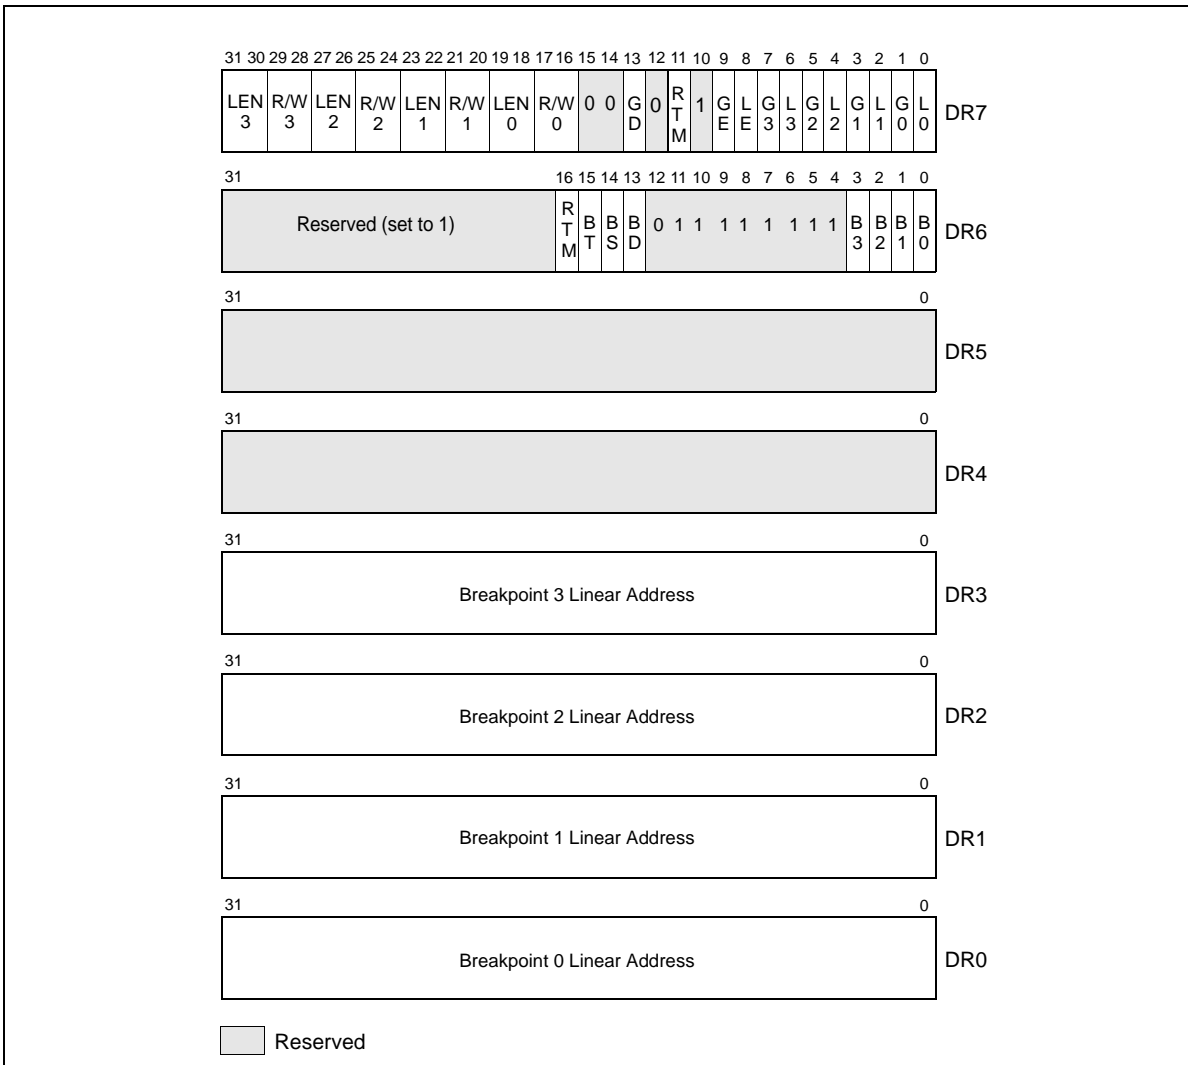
31 30 29 28 27 26 25 24 23 22 21 20 19 18 17 16 15 14 13 12 11 10 9 8 7 6 5 4 3 2 1 0

| LEN 3 | R/W 3 | LEN 2 | R/W 2 | LEN 1 | R/W 1 | LEN 0 | R/W 0 | 0 0 | GD | 0 | RTM | 1 | GE | LE | G3 | L3 | G2 | L2 | G1 | L1 | G0 | L0 |
|---|---|---|---|---|---|---|---|---|---|---|---|---|---|---|---|---|---|---|---|---|---|---|

DR7

31 16 15 14 13 12 11 10 9 8 7 6 5 4 3 2 1 0

| Reserved (set to 1) | RTM | BT | BS | BD | 0 1 1 1 1 1 1 1 1 | B3 | B2 | B1 | B0 |
|---|---|---|---|---|---|---|---|---|---|

DR6

31 0

DR5

31 0

DR4

31 0

Breakpoint 3 Linear Address

DR3

31 0

Breakpoint 2 Linear Address

DR2

31 0

Breakpoint 1 Linear Address

DR1

31 0

Breakpoint 0 Linear Address

DR0

Reserved